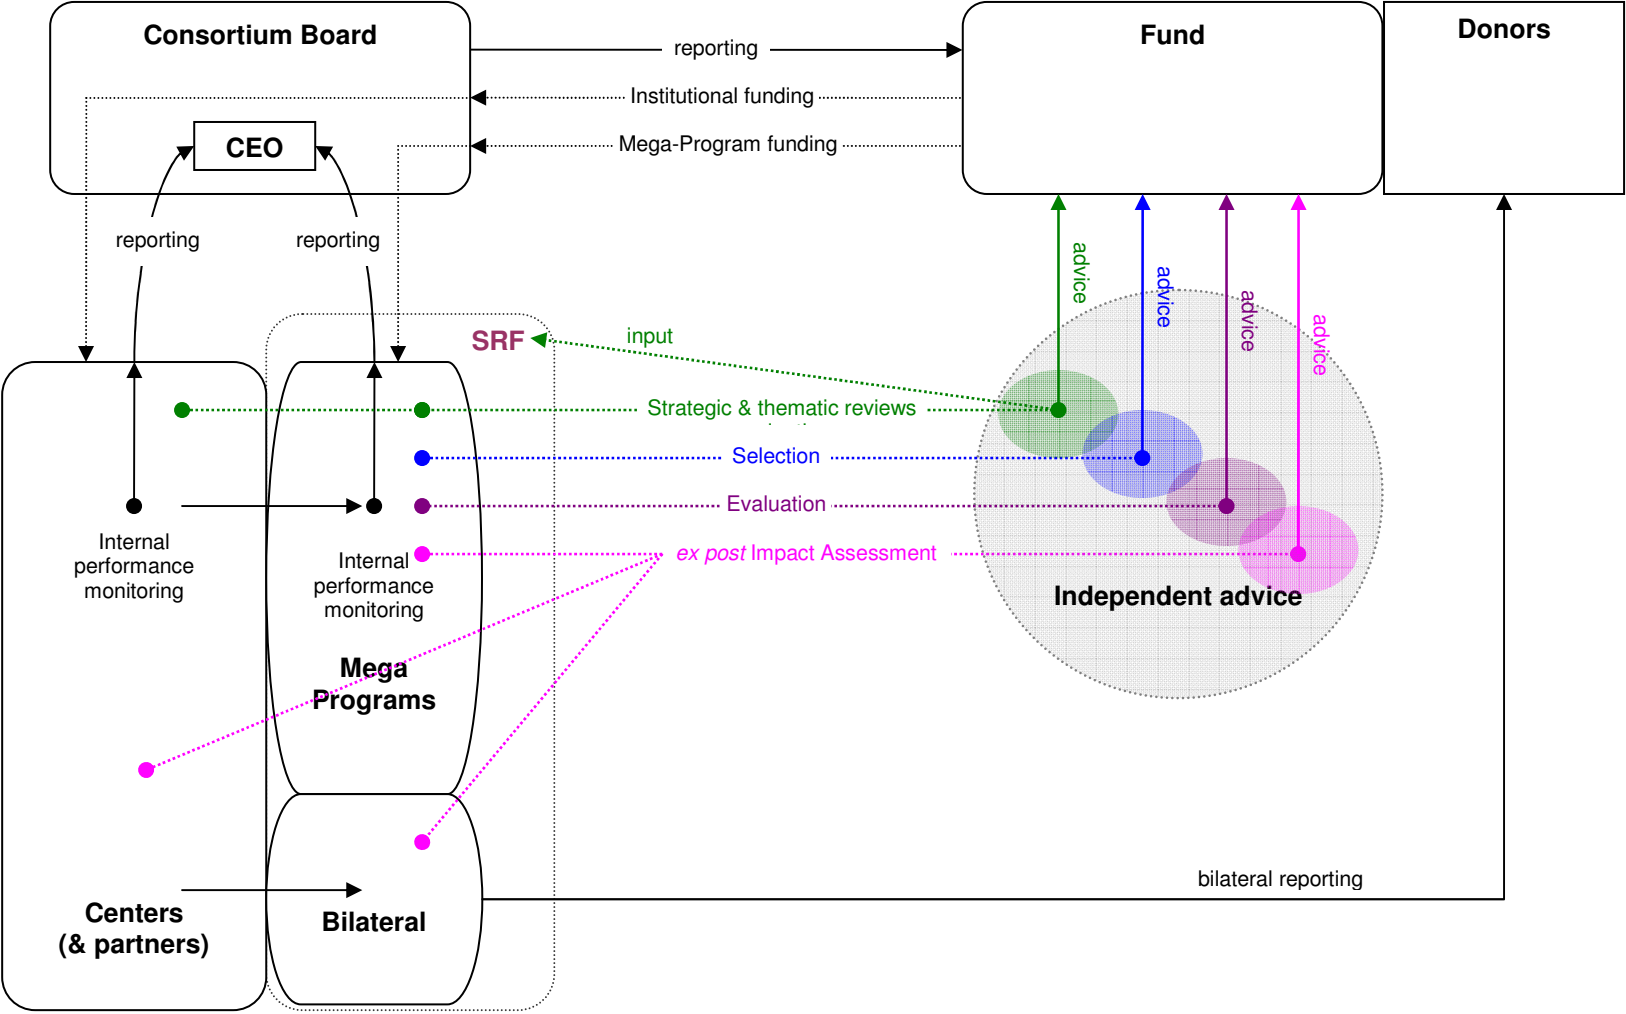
Consortium Board

CEO

reporting

Institutional funding

Mega-Program funding

Fund

Donors

reporting

reporting

advice

advice

advice

advice

SRF

input

Strategic & thematic reviews

Selection

Evaluation

*ex post* Impact Assessment

Internal performance monitoring

Internal performance monitoring

Independent advice

Mega Programs

Bilateral

Centers (& partners)

bilateral reporting